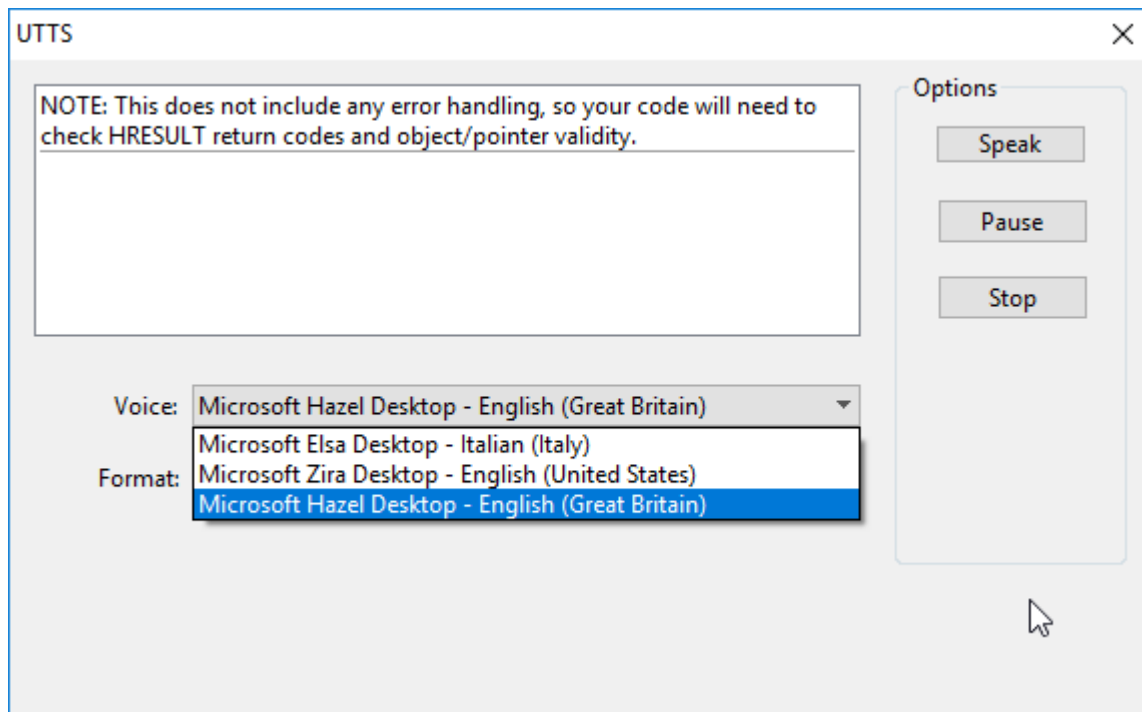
UTTS

×

NOTE: This does not include any error handling, so your code will need to check HRESULT return codes and object/pointer validity.

Options

Speak

Pause

Stop

Voice: Microsoft Hazel Desktop - English (Great Britain)

Microsoft Elsa Desktop - Italian (Italy)
Microsoft Zira Desktop - English (United States)
Microsoft Hazel Desktop - English (Great Britain)

Format: